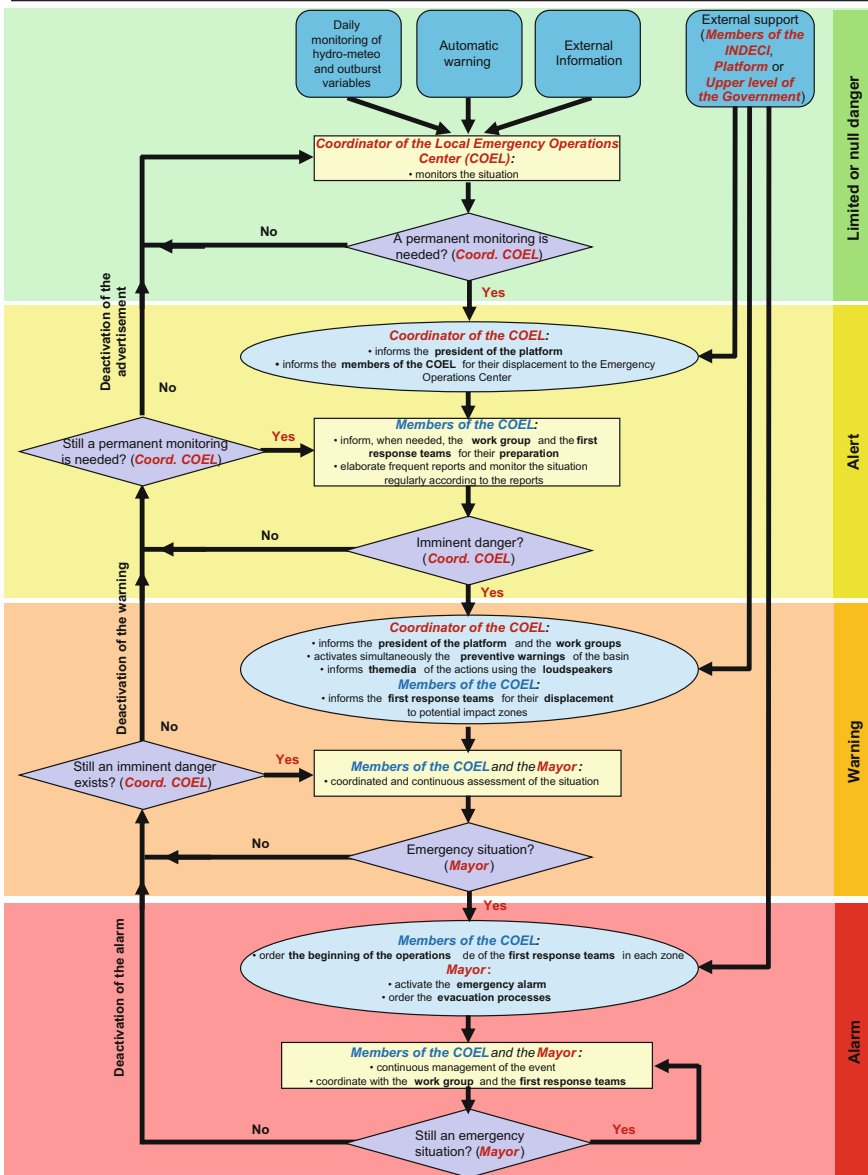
Daily monitoring of hydro-meteo and outburst variables

Automatic warning

External Information

External support (Members of the INDECI, Platform or Upper level of the Government)

Limited or null danger

Coordinator of the Local Emergency Operations Center (COEL):
• monitors the situation

No

A permanent monitoring is needed? (Coord. COEL)

Yes

Deactivation of the advertisement

Coordinator of the COEL:
• informs the president of the platform
• informs the members of the COEL for their displacement to the Emergency Operations Center

No

Alert

Still a permanent monitoring is needed? (Coord. COEL)

Yes

Members of the COEL:
• inform, when needed, the work group and the first response teams for their preparation
• elaborate frequent reports and monitor the situation regularly according to the reports

No

Imminent danger? (Coord. COEL)

Yes

Deactivation of the warning

Coordinator of the COEL:
• informs the president of the platform and the work groups
• activates simultaneously the preventive warnings of the basin
• informs themedia of the actions using the loudspeakers
Members of the COEL:
• informs the first response teams for their displacement to potential impact zones

No

Warning

Still an imminent danger exists? (Coord. COEL)

Yes

Members of the COEL and the Mayor:
• coordinated and continuous assessment of the situation

No

Emergency situation? (Mayor)

Yes

Deactivation of the alarm

Members of the COEL:
• order the beginning of the operations de of the first response teams in each zone
Mayor:
• activate the emergency alarm
• order the evacuation processes

Alarm

Members of the COEL and the Mayor:
• continuous management of the event
• coordinate with the work group and the first response teams

No

Still an emergency situation? (Mayor)

Yes